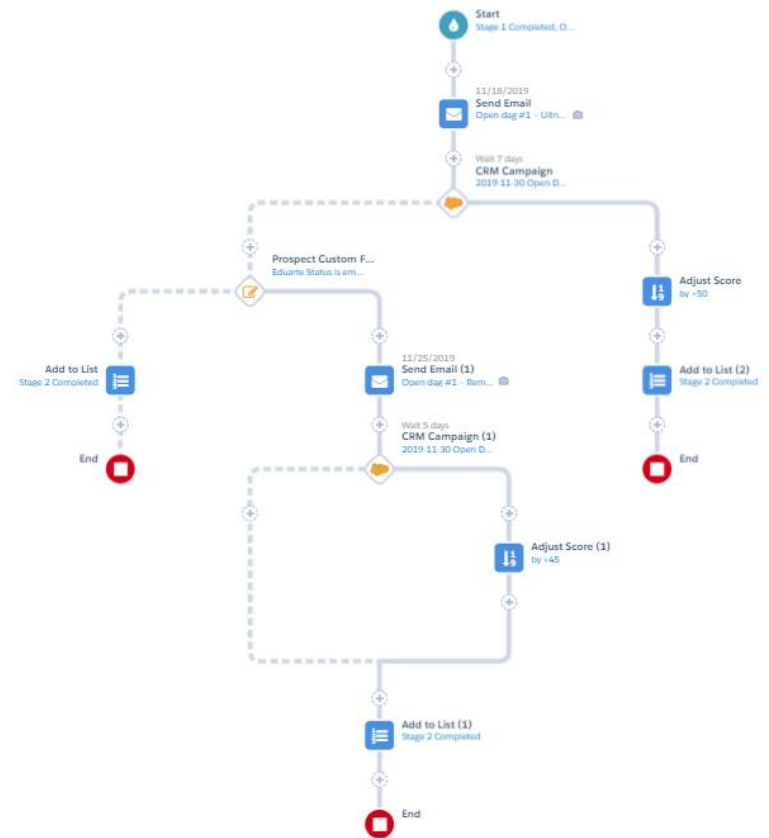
Start
Stage 1 Completed, O...

11/18/2019
Send Email
Open dag #1 - Uitn...

Wait 7 days
CRM Campaign
2019 11 30 Open D...

Prospect Custom F...
Eduarte Status is em...

Adjust Score
by +50

Add to List
Stage 2 Completed

End

11/25/2019
Send Email (1)
Open dag #1 - Rem...

Add to List (2)
Stage 2 Completed

End

Wait 5 days
CRM Campaign (1)
2019 11 30 Open D...

Adjust Score (1)
by +45

Add to List (1)
Stage 2 Completed

End